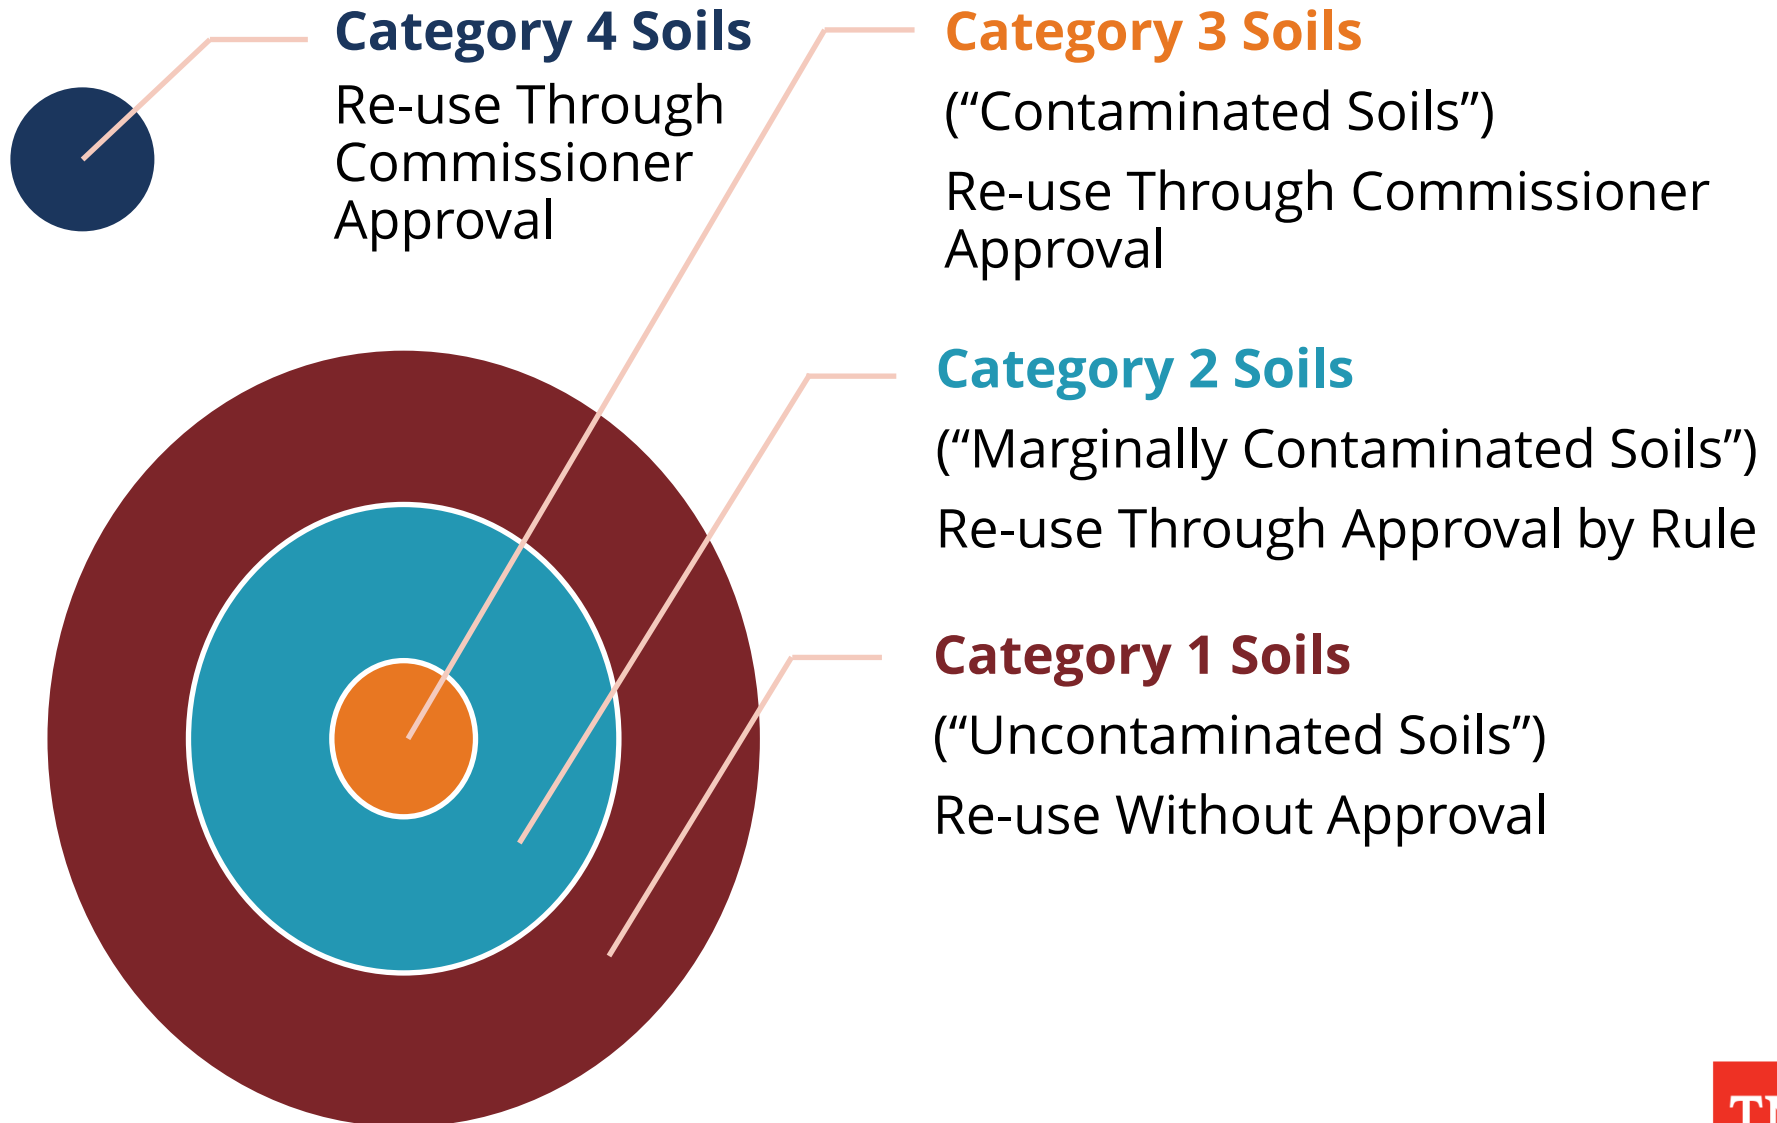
Category 4 Soils
Re-use Through Commissioner Approval

Category 3 Soils
("Contaminated Soils")
Re-use Through Commissioner Approval

Category 2 Soils
("Marginally Contaminated Soils")
Re-use Through Approval by Rule

Category 1 Soils
("Uncontaminated Soils")
Re-use Without Approval

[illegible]